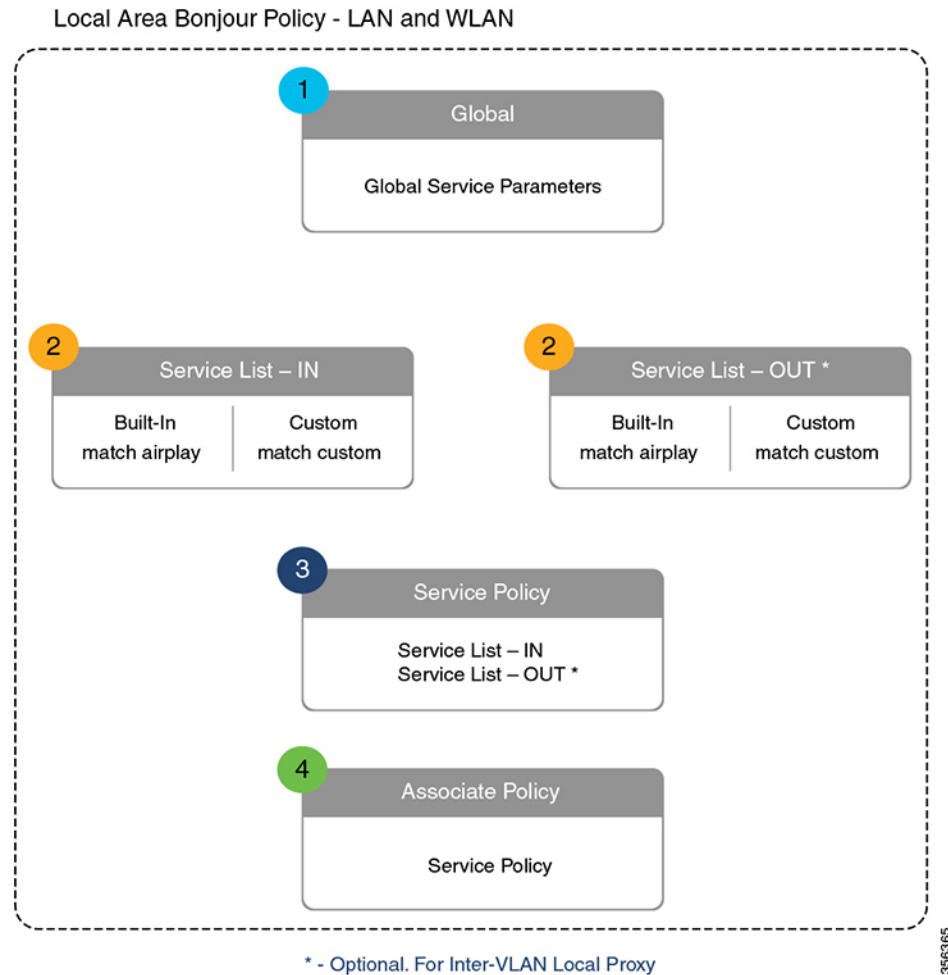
Local Area Bonjour Policy - LAN and WLAN

1

Global

Global Service Parameters

2

Service List – IN

Built-In
match airplay

Custom
match custom

2

Service List – OUT *

Built-In
match airplay

Custom
match custom

3

Service Policy

Service List – IN
Service List – OUT *

4

Associate Policy

Service Policy

* - Optional. For Inter-VLAN Local Proxy

356365